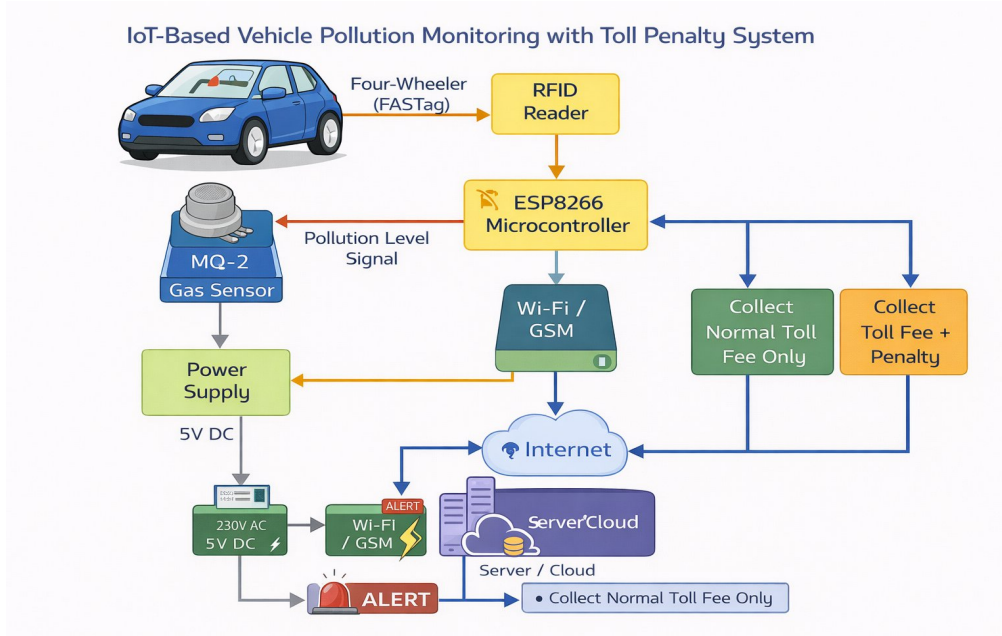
IoT-Based Vehicle Pollution Monitoring with Toll Penalty System

Four-Wheeler (FASTag)

RFID Reader

ESP8266 Microcontroller

Pollution Level Signal

MQ-2 Gas Sensor

Wi-Fi / GSM

Collect Normal Toll Fee Only

Collect Toll Fee + Penalty

Power Supply

5V DC

Internet

230V AC 5V DC

ALERT

Wi-Fi / GSM

Server'Cloud

Server / Cloud

ALERT

• Collect Normal Toll Fee Only